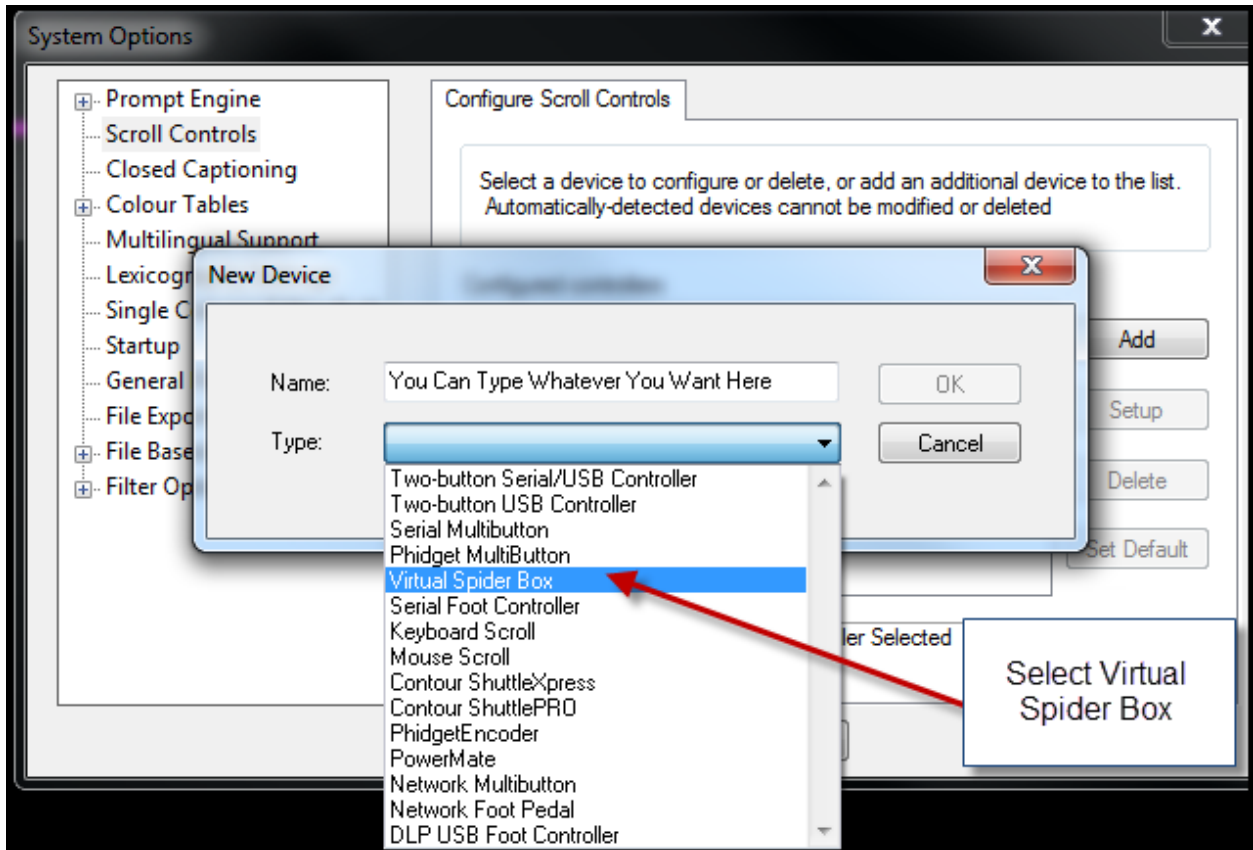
System Options

Prompt Engine
Scroll Controls
Closed Captioning
Colour Tables
Multilingual Support
Lexicogr
Single C
Startup
General
File Expo
File Base
Filter Op

Configure Scroll Controls

Select a device to configure or delete, or add an additional device to the list. Automatically-detected devices cannot be modified or deleted

Configured controllers

Add
Setup
Delete
Set Default

ler Selected

New Device

Name: You Can Type Whatever You Want Here
Type:

OK
Cancel

Two-button Serial/USB Controller
Two-button USB Controller
Serial Multibutton
Phidget MultiButton
Virtual Spider Box
Serial Foot Controller
Keyboard Scroll
Mouse Scroll
Contour ShuttleXpress
Contour ShuttlePRO
PhidgetEncoder
PowerMate
Network Multibutton
Network Foot Pedal
DLP USB Foot Controller

Select Virtual Spider Box